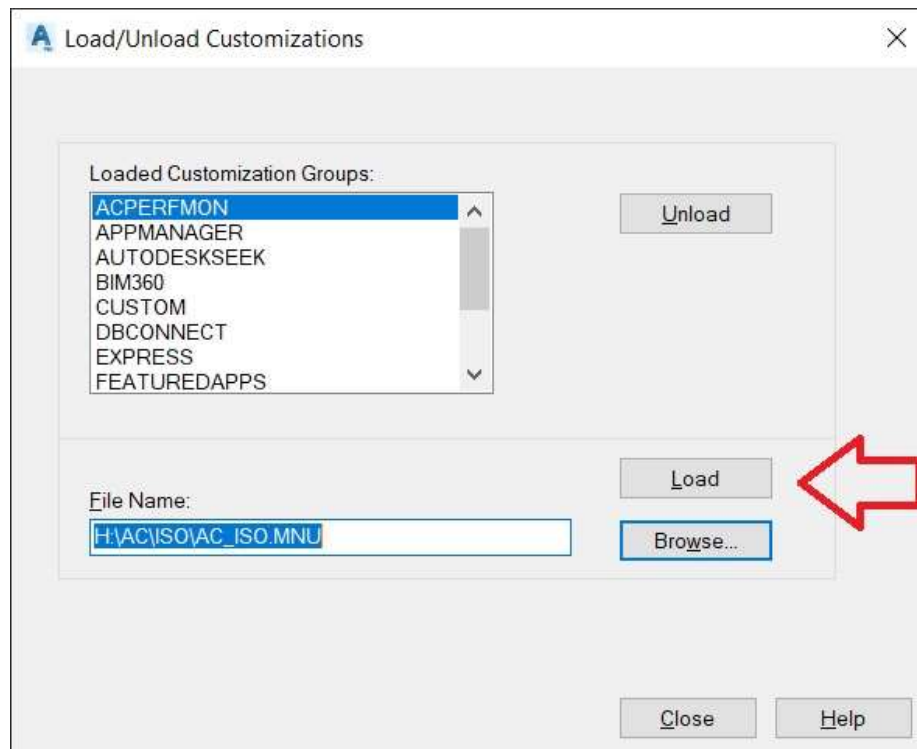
A Load/Unload Customizations

Loaded Customization Groups:
ACPERFMON
APPMANAGER
AUTODESKSEEK
BIM360
CUSTOM
DBCONNECT
EXPRESS
FEATUREDAPPS

Unload

Load

File Name:
H:\AC\ISO\AC_ISO.MNU

Browse...

Close

Help